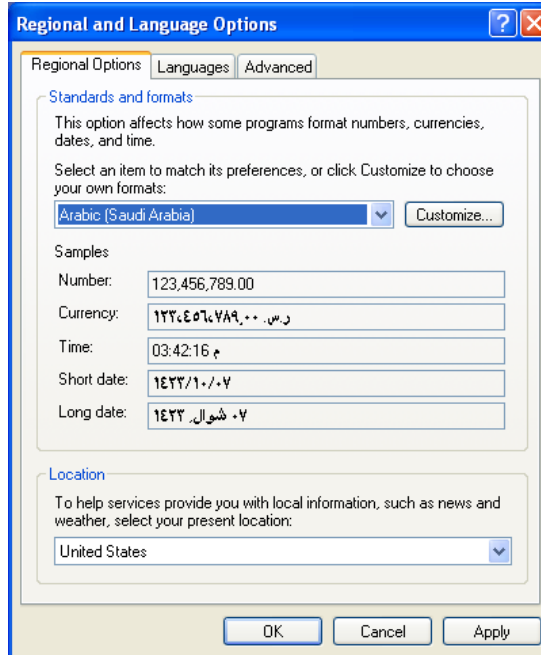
Regional and Language Options

Regional Options | Languages | Advanced

Standards and formats

This option affects how some programs format numbers, currencies, dates, and time.

Select an item to match its preferences, or click Customize to choose your own formats:

Arabic (Saudi Arabia)

Customize...

Samples

Number: 123,456,789.00

Currency: ١٢٣٬٤٥٦٬٧٨٩٫٠٠ ر.س.

Time: 03:42:16 م

Short date: ١٤٣٣/١٠/٠٧

Long date: ٠٧ شوال, ١٤٣٣

Location

To help services provide you with local information, such as news and weather, select your present location:

United States

OK | Cancel | Apply